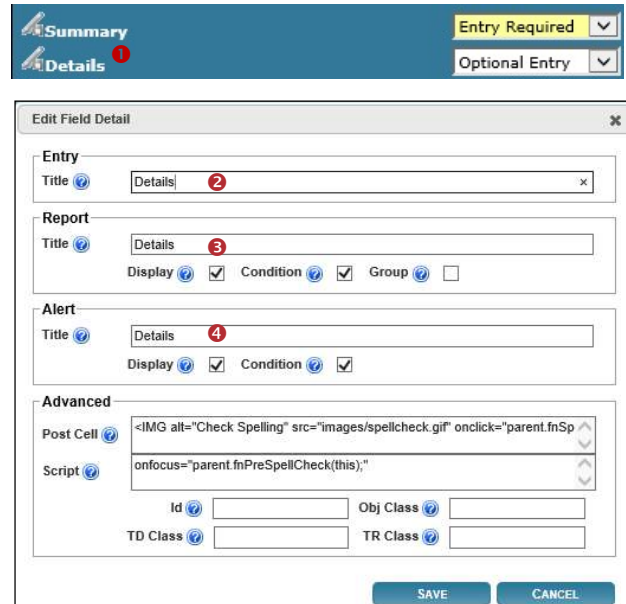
Summary
Details ❶

Entry Required
Optional Entry

Edit Field Detail

Entry
Title
Details ❷

Report
Title
Details ❸
Display ☑ Condition ☑ Group ☐

Alert
Title
Details ❹
Display ☑ Condition ☑

Advanced
Post Cell
<IMG alt="Check Spelling" src="images/spellcheck.gif" onclick="parent.fnSp
Script
onfocus="parent.fnPreSpellCheck(this);"
Id
Obj Class
TD Class
TR Class

SAVE
CANCEL